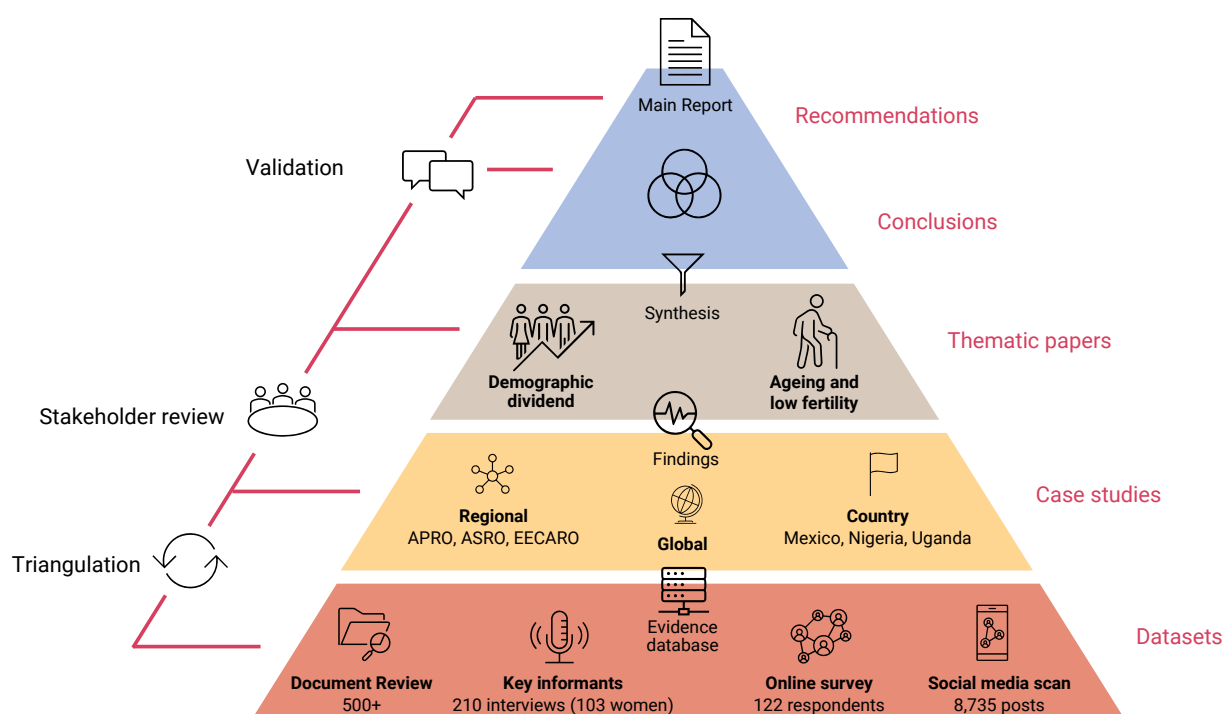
Main Report

Recommendations

Validation

Conclusions

Synthesis

Thematic papers

Demographic dividend

Ageing and low fertility

Stakeholder review

Findings

Case studies

Regional
APRO, ASRO, EECARO

Global

Country
Mexico, Nigeria, Uganda

Triangulation

Evidence database

Datasets

Document Review
500+

Key informants
210 interviews (103 women)

Online survey
122 respondents

Social media scan
8,735 posts